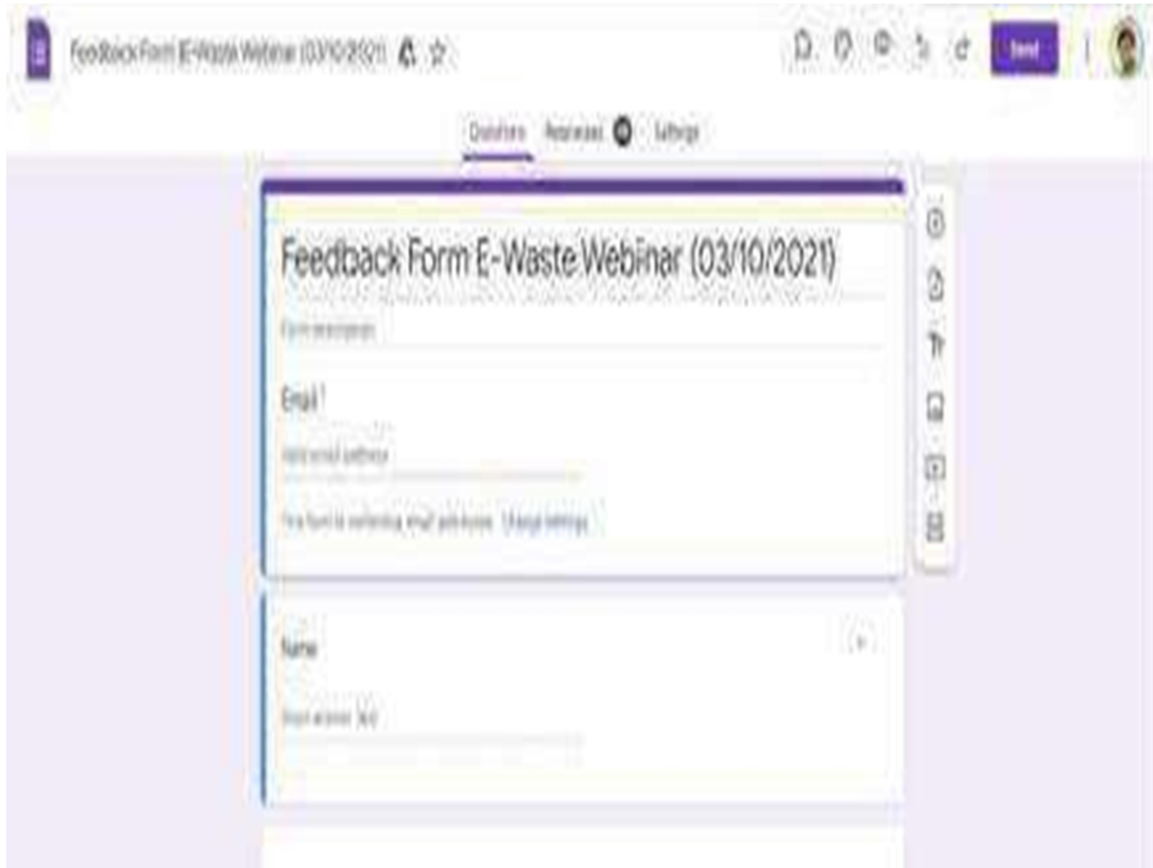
Feedback Form E-Waste Webinar (03/10/2021)

Send

Questions Responses Settings

Feedback Form E-Waste Webinar (03/10/2021)

Form description

Email *

Valid email address

This form is collecting email addresses. Change settings

Name

Short answer text